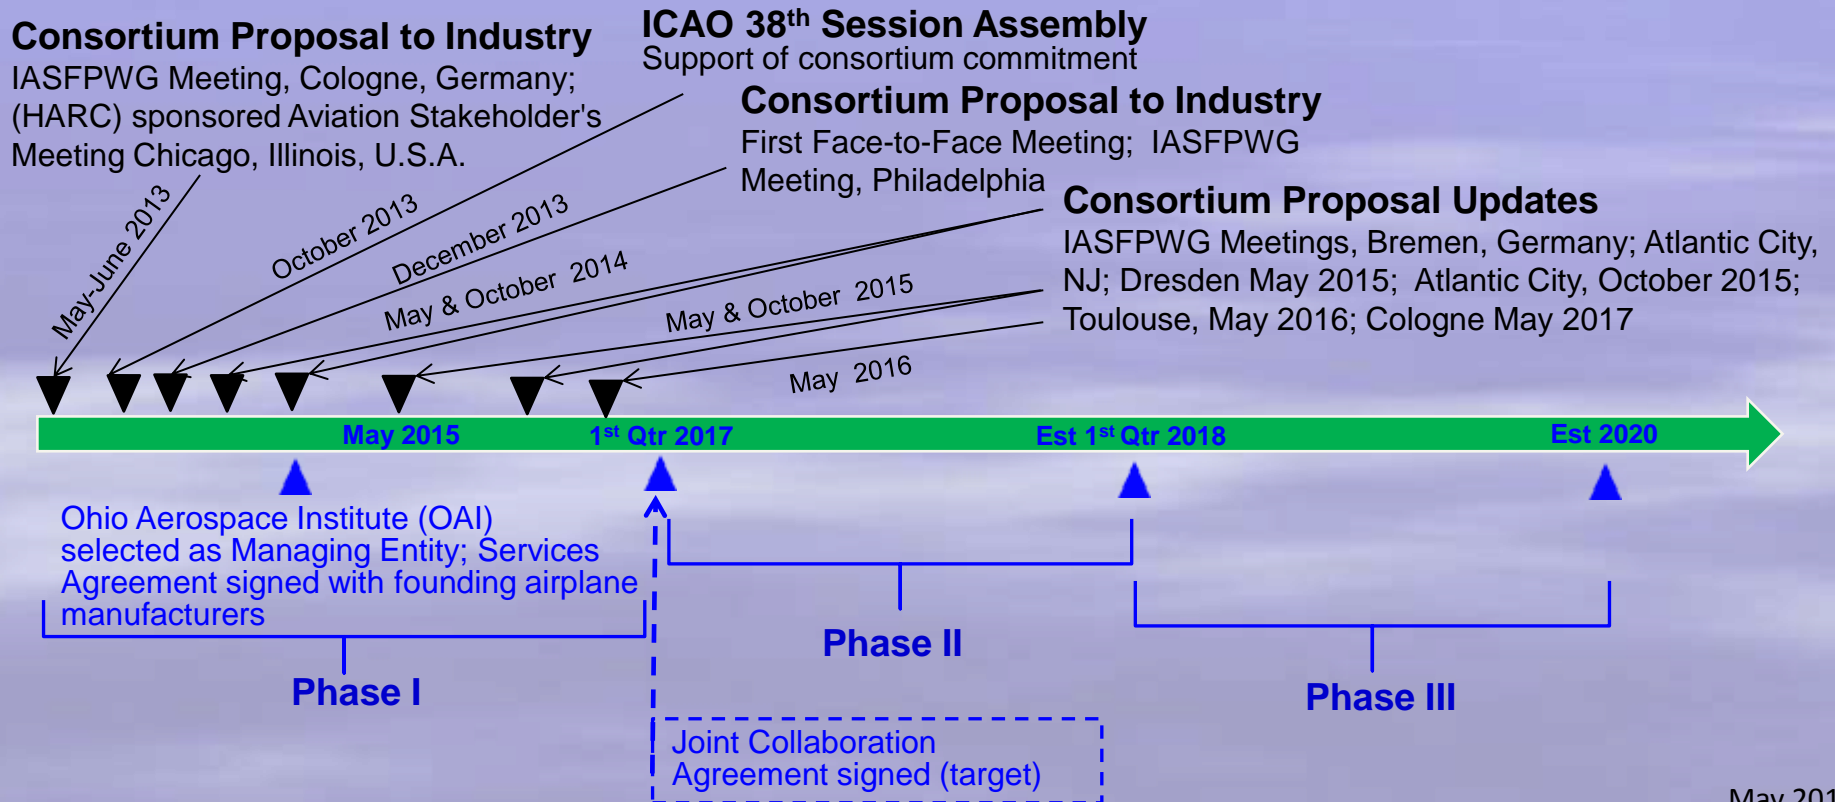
Consortium Proposal to Industry
IASFPWG Meeting, Cologne, Germany; (HARC) sponsored Aviation Stakeholder's Meeting Chicago, Illinois, U.S.A.

ICAO 38$^{th}$ Session Assembly
Support of consortium commitment

Consortium Proposal to Industry
First Face-to-Face Meeting; IASFPWG Meeting, Philadelphia

Consortium Proposal Updates
IASFPWG Meetings, Bremen, Germany; Atlantic City, NJ; Dresden May 2015; Atlantic City, October 2015; Toulouse, May 2016; Cologne May 2017

May-June 2013
October 2013
December 2013
May & October 2014
May & October 2015
May 2016

May 2015
1$^{st}$ Qtr 2017
Est 1$^{st}$ Qtr 2018
Est 2020

Ohio Aerospace Institute (OAI) selected as Managing Entity; Services Agreement signed with founding airplane manufacturers

Phase I

Phase II

Phase III

Joint Collaboration Agreement signed (target)

May 201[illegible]